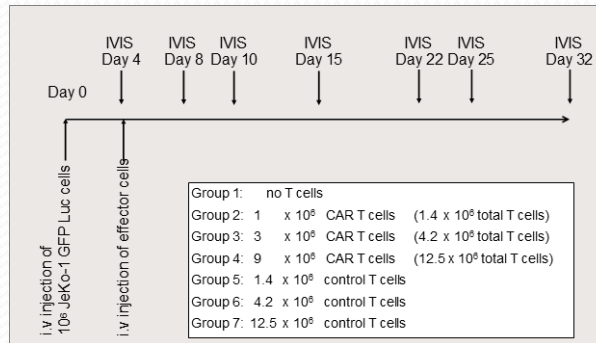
IVIS Day 4

IVIS Day 8

IVIS Day 10

IVIS Day 15

IVIS Day 22

IVIS Day 25

IVIS Day 32

Day 0

i.v injection of $10^6$ JeKo-1 GFP Luc cells

i.v injection of effector cells

Group 1: no T cells
Group 2: 1 x $10^6$ CAR T cells (1.4 x $10^6$ total T cells)
Group 3: 3 x $10^6$ CAR T cells (4.2 x $10^6$ total T cells)
Group 4: 9 x $10^6$ CAR T cells (12.5 x $10^6$ total T cells)
Group 5: 1.4 x $10^6$ control T cells
Group 6: 4.2 x $10^6$ control T cells
Group 7: 12.5 x $10^6$ control T cells